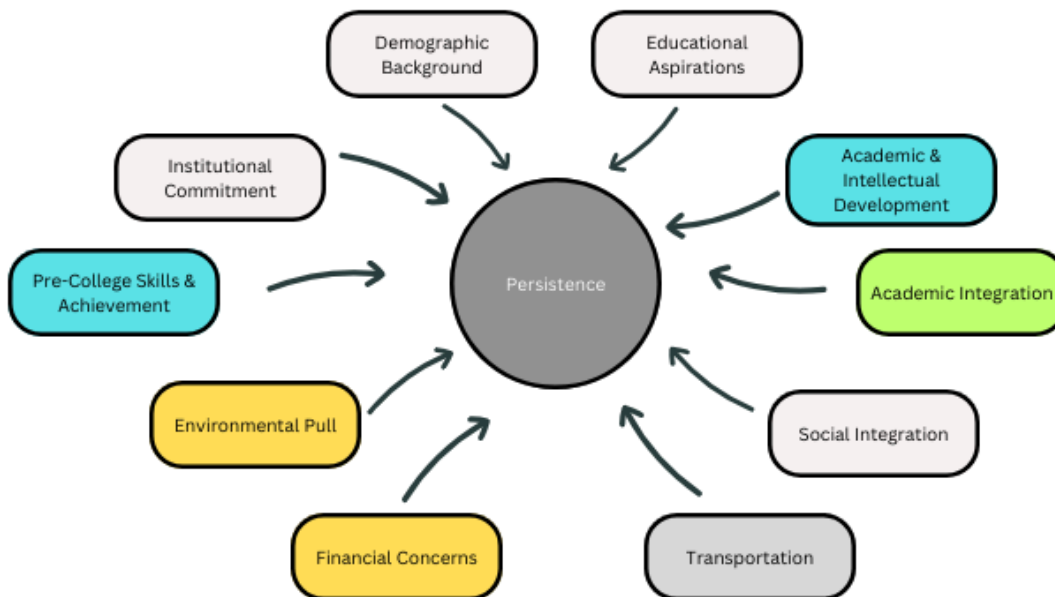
Demographic Background

Educational Aspirations

Institutional Commitment

Academic & Intellectual Development

Pre-College Skills & Achievement

Persistence

Academic Integration

Environmental Pull

Social Integration

Financial Concerns

Transportation